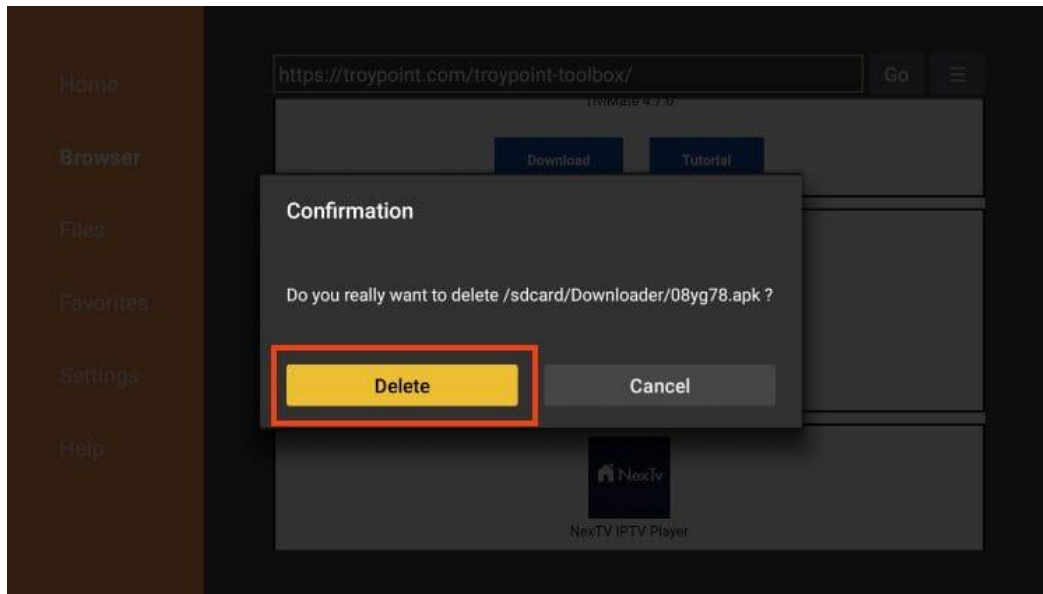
Home

Browser

Files

Favorites

Settings

Help

https://troypoint.com/troypoint-toolbox/

Go

☰

TiviMate 4.7.0

Download

Tutorial

Confirmation

Do you really want to delete /sdcard/Downloader/08yg78.apk ?

Delete

Cancel

NexTv

NexTV IPTV Player